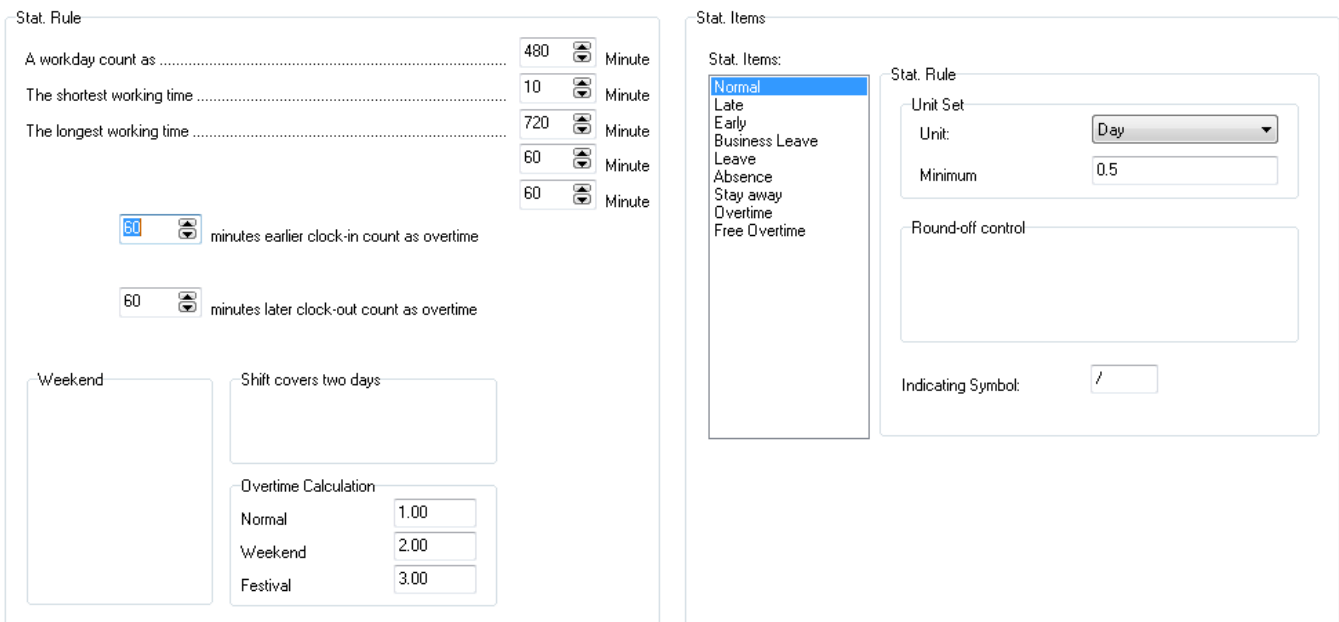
Stat. Rule

A workday count as ........................................................................................ 480 Minute

The shortest working time ........................................................................... 10 Minute

The longest working time ............................................................................. 720 Minute

60 Minute

60 Minute

60 minutes earlier clock-in count as overtime

60 minutes later clock-out count as overtime

Weekend

Shift covers two days

Overtime Calculation

Normal 1.00

Weekend 2.00

Festival 3.00

Stat. Items

Stat. Items:

Normal
Late
Early
Business Leave
Leave
Absence
Stay away
Overtime
Free Overtime

Stat. Rule

Unit Set

Unit: Day

Minimum 0.5

Round-off control

Indicating Symbol: /